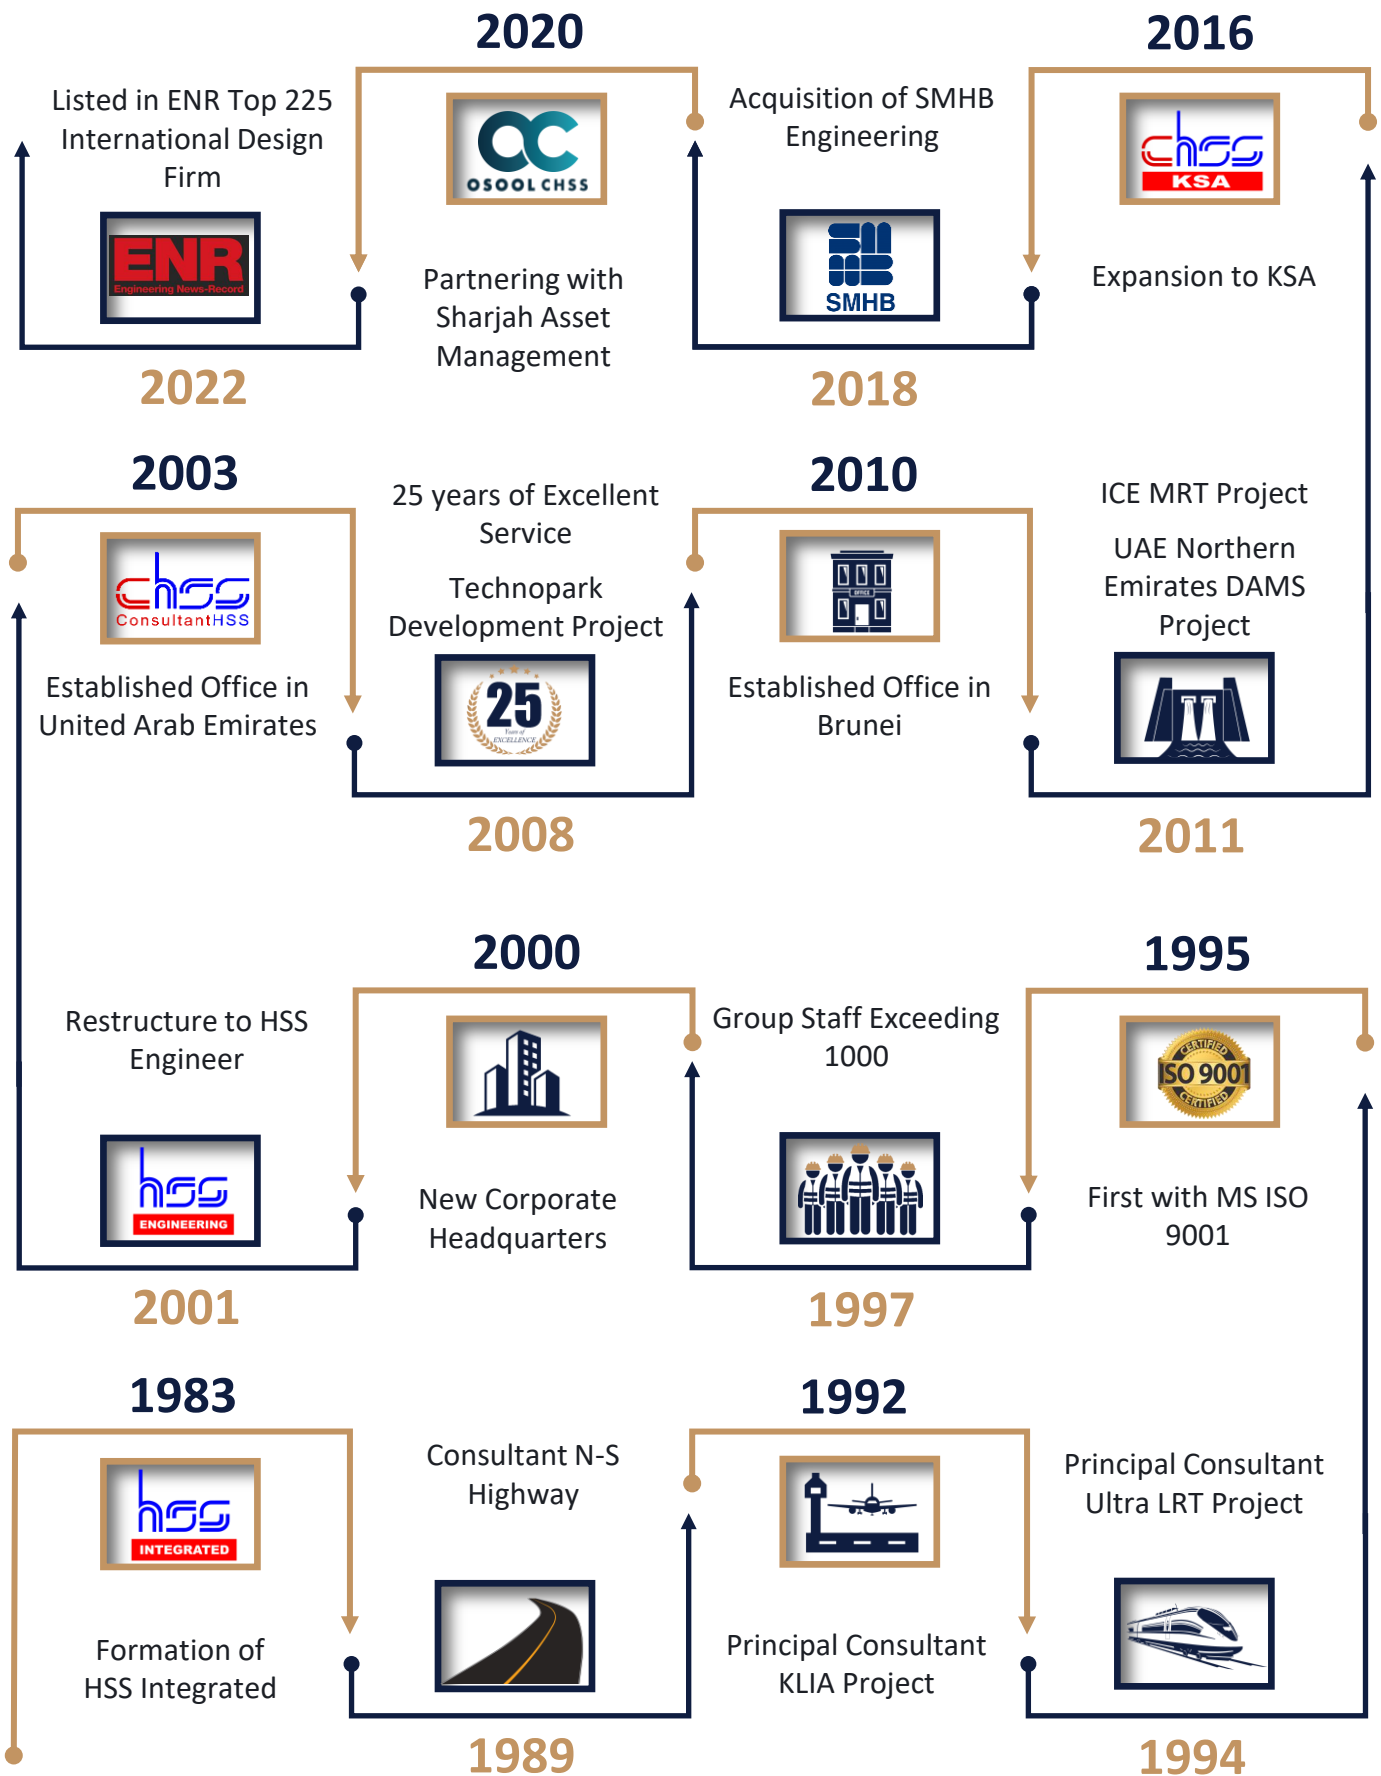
2020

2016

Listed in ENR Top 225 International Design Firm

ENR
Engineering News-Record

OSOOL CHSS

Partnering with Sharjah Asset Management

Acquisition of SMHB Engineering

SMHB

chss
KSA

Expansion to KSA

2022

2018

2003

chss
ConsultantHSS

Established Office in United Arab Emirates

25 years of Excellent Service

Technopark Development Project

25
Years of EXCELLENCE

2010

OFFICE

Established Office in Brunei

ICE MRT Project

UAE Northern Emirates DAMS Project

2008

2011

Restructure to HSS Engineer

hss
ENGINEERING

2000

New Corporate Headquarters

Group Staff Exceeding 1000

1995

CERTIFIED
ISO 9001
CERTIFIED

First with MS ISO 9001

2001

1997

1983

hss
INTEGRATED

Formation of HSS Integrated

Consultant N-S Highway

1992

Principal Consultant KLIA Project

Principal Consultant Ultra LRT Project

1989

1994